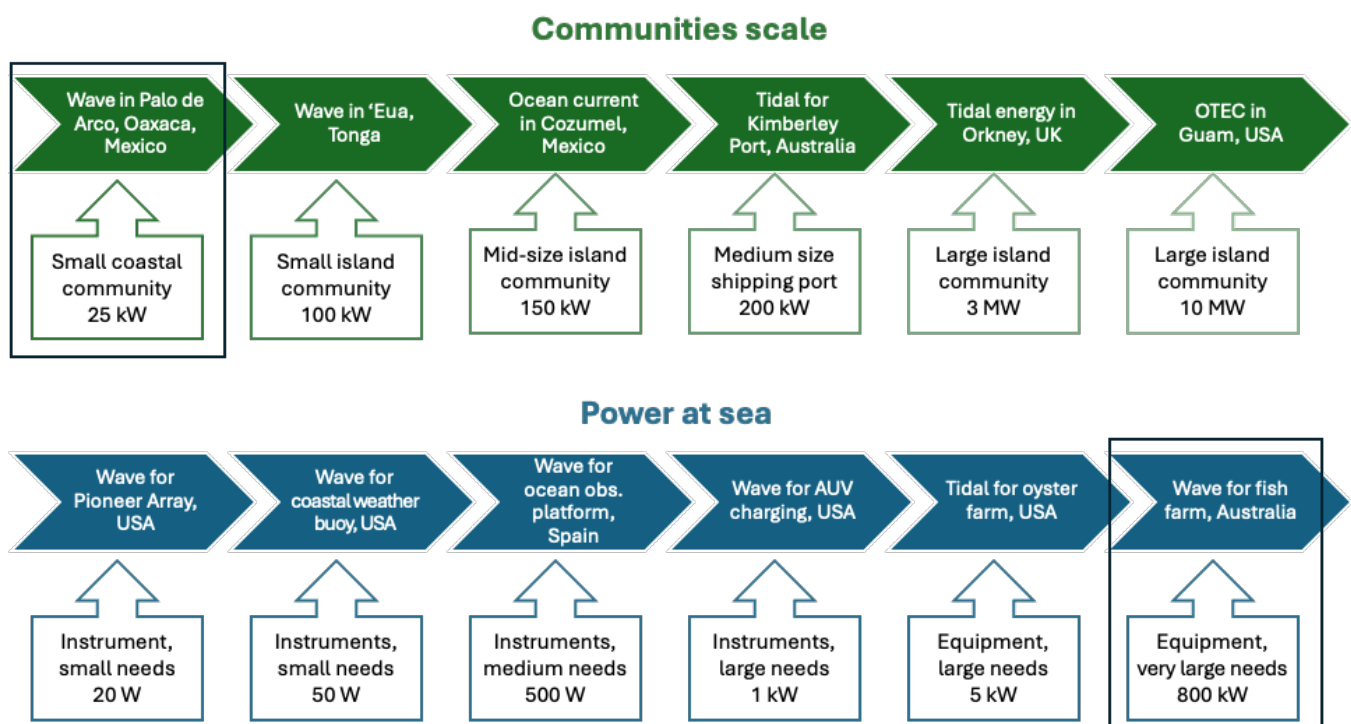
Communities scale

Wave in Palo de Arco, Oaxaca, Mexico

Wave in ‘Eua, Tonga

Ocean current in Cozumel, Mexico

Tidal for Kimberley Port, Australia

Tidal energy in Orkney, UK

OTEC in Guam, USA

Small coastal community 25 kW

Small island community 100 kW

Mid-size island community 150 kW

Medium size shipping port 200 kW

Large island community 3 MW

Large island community 10 MW

Power at sea

Wave for Pioneer Array, USA

Wave for coastal weather buoy, USA

Wave for ocean obs. platform, Spain

Wave for AUV charging, USA

Tidal for oyster farm, USA

Wave for fish farm, Australia

Instrument, small needs 20 W

Instruments, small needs 50 W

Instruments, medium needs 500 W

Instruments, large needs 1 kW

Equipment, large needs 5 kW

Equipment, very large needs 800 kW